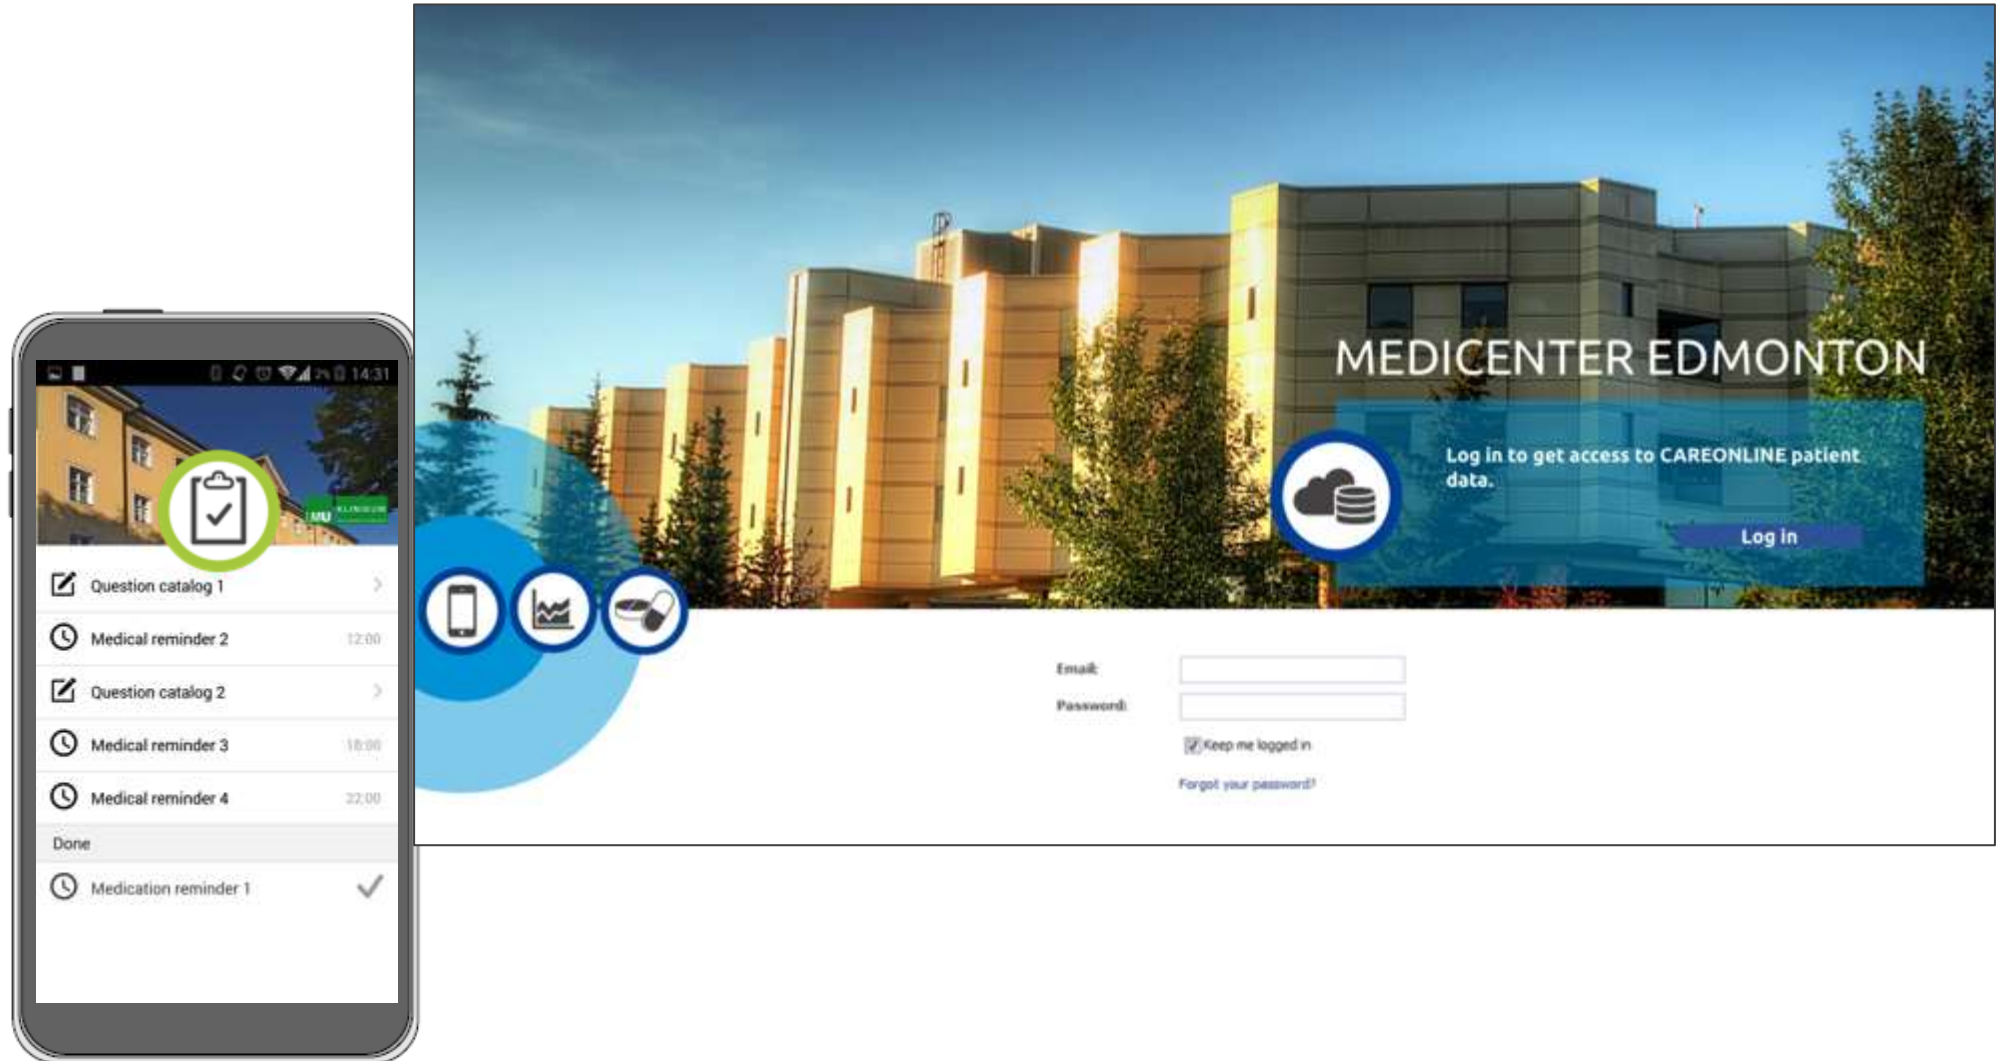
14:31

UU KLINIKUM

Question catalog 1

Medical reminder 2 12:00

Question catalog 2

Medical reminder 3 18:00

Medical reminder 4 22:00

Done

Medication reminder 1

MEDICENTER EDMONTON

Log in to get access to CAREONLINE patient data.

Log in

Email:

Password:

Keep me logged in

Forgot your password?